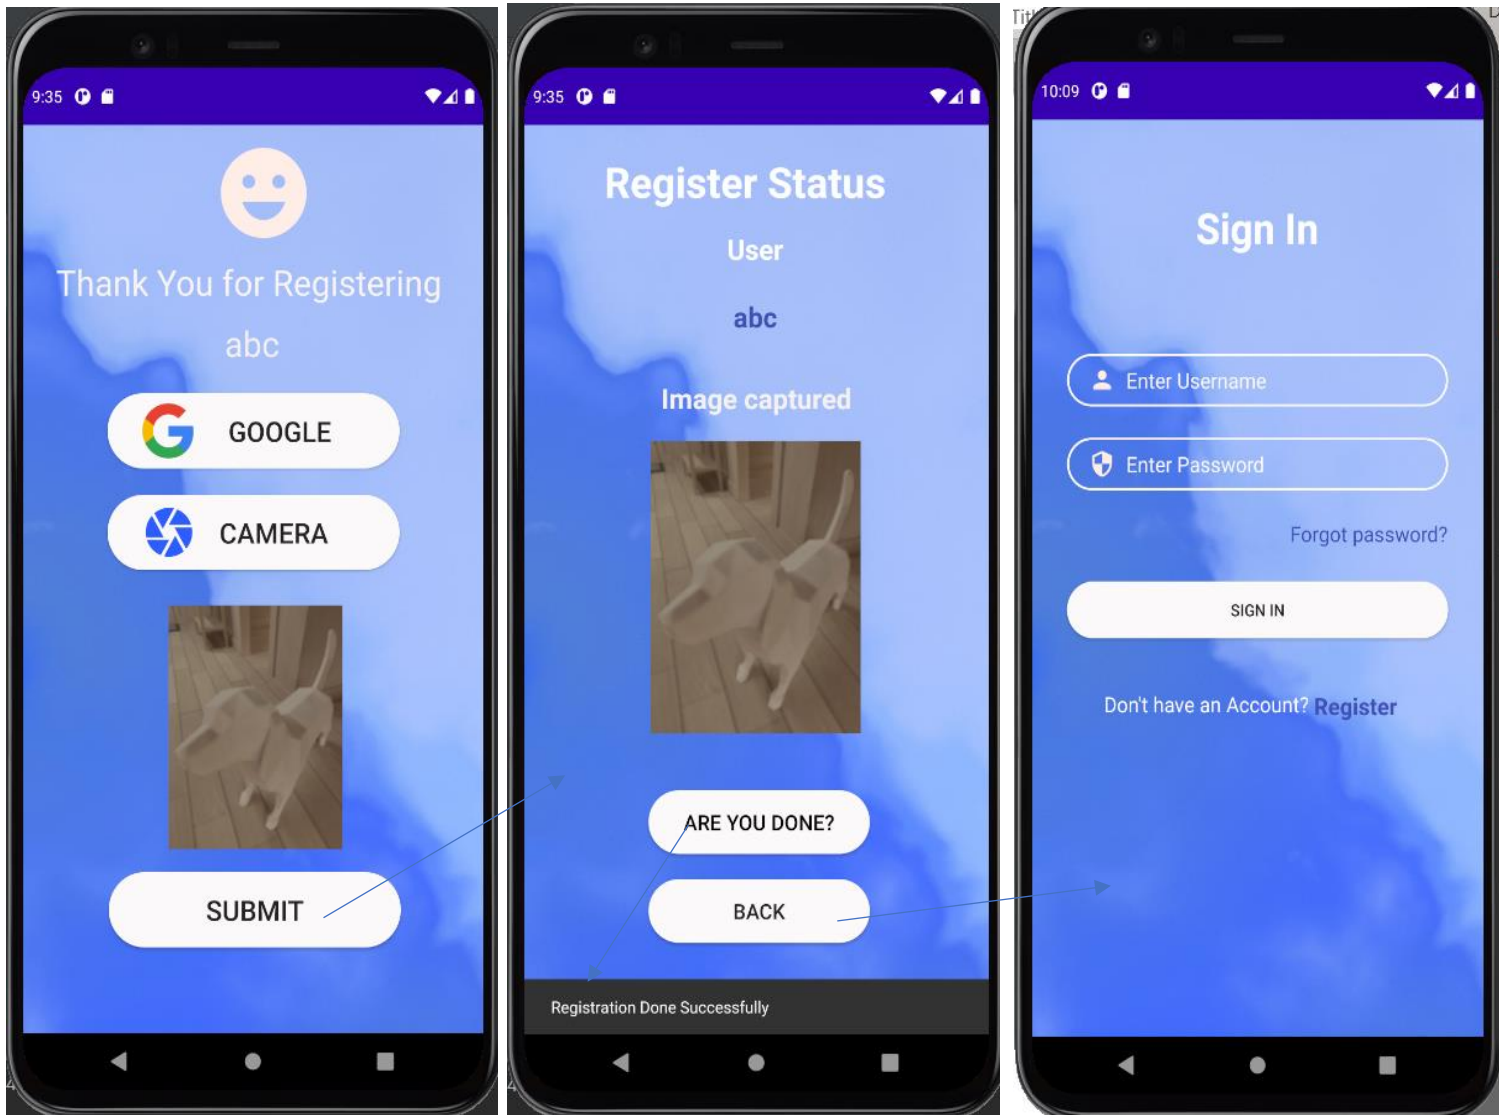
9:35

Thank You for Registering

abc

GOOGLE

CAMERA

SUBMIT

9:35

Register Status

User

abc

Image captured

ARE YOU DONE?

BACK

Registration Done Successfully

10:09

Sign In

Enter Username

Enter Password

Forgot password?

SIGN IN

Don't have an Account? Register